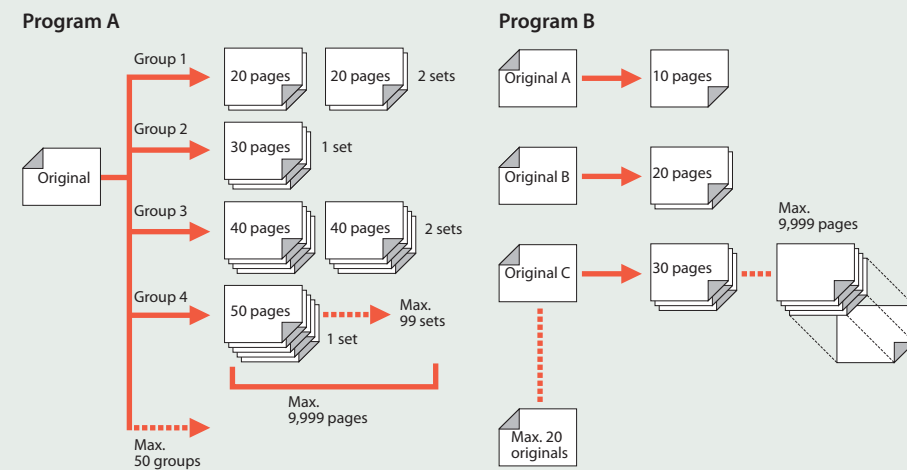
Program A

Original

Group 1
20 pages
20 pages
2 sets

Group 2
30 pages
1 set

Group 3
40 pages
40 pages
2 sets

Group 4
50 pages
1 set
Max. 99 sets

Max. 9,999 pages

Max. 50 groups

Program B

Original A
10 pages

Original B
20 pages

Original C
30 pages

Max. 9,999 pages

Max. 20 originals